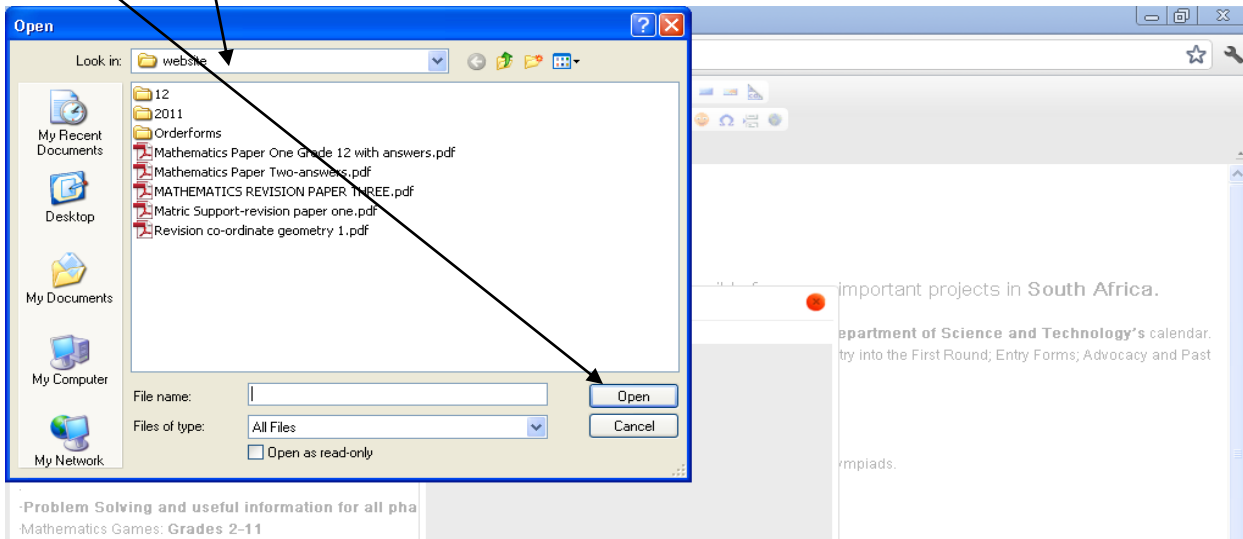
Open

Look in: website

My Recent Documents
Desktop
My Documents
My Computer
My Network

12
2011
Orderforms
Mathematics Paper One Grade 12 with answers.pdf
Mathematics Paper Two-answers.pdf
MATHEMATICS REVISION PAPER THREE.pdf
Matric Support-revision paper one.pdf
Revision co-ordinate geometry 1.pdf

File name:
Files of type: All Files
Open as read-only

Open
Cancel

important projects in South Africa.

epartment of Science and Technology's calendar.
try into the First Round; Entry Forms; Advocacy and Past

ympiads.

-Problem Solving and useful information for all pha
-Mathematics Games: Grades 2-11